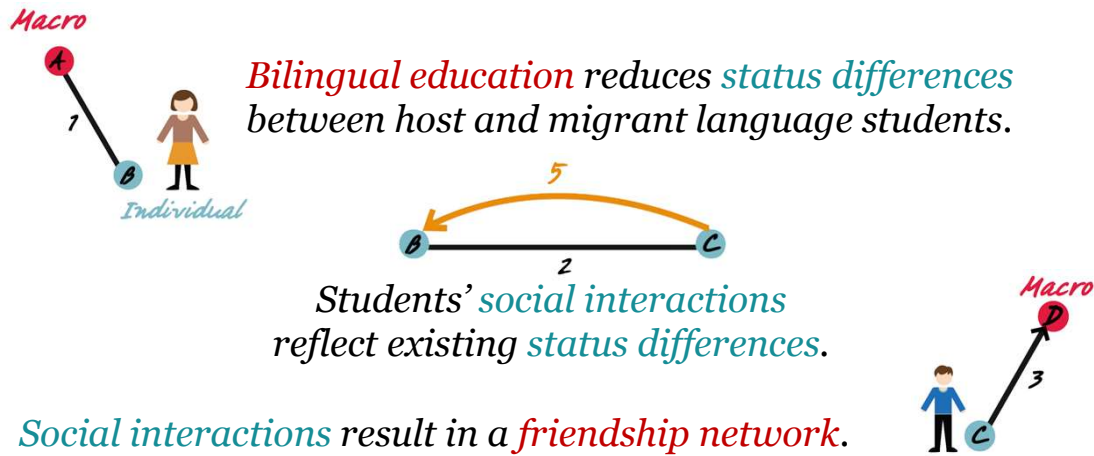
Macro

A

1

B

Individual

Bilingual education reduces status differences between host and migrant language students.

5

B

C

2

Students' social interactions reflect existing status differences.

Macro

D

3

C

Social interactions result in a friendship network.